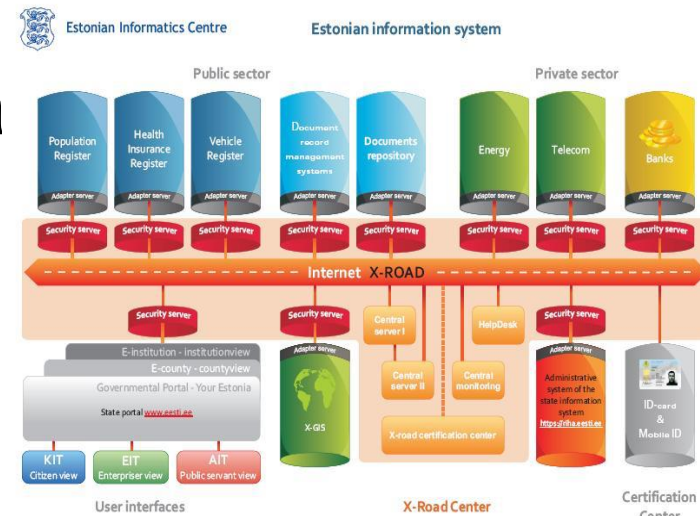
Estonian Informatics Centre

Estonian information system

Public sector

Private sector

Population Register

Health Insurance Register

Vehicle Register

Document record management systems

Documents repository

Energy

Telecom

Banks

Adapter server

Adapter server

Adapter server

Adapter server

Adapter server

Adapter server

Adapter server

Adapter server

Security server

Security server

Security server

Security server

Security server

Security server

Security server

Security server

Internet X-ROAD

Security server

Security server

Central server I

HelpDesk

Security server

Adapter server

Adapter server

Central server II

Central monitoring

Administrative system of the state information system https://riha.eesti.ee

E-institution - institutionview

E-county - countyview

Governmental Portal - Your Estonia

State portal www.eesti.ee

X-GIS

X-road certification center

ID-card & Mobile ID

KIT Citizen view

EIT Enterpriser view

AIT Public servant view

User interfaces

X-Road Center

Certification Center